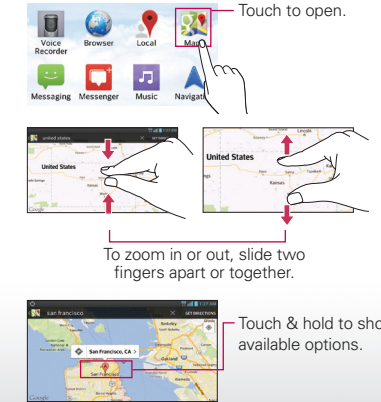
Voice Recorder

Browser

Local

Maps

Touch to open.

Messaging

Messenger

Music

Navigatio

united states

United States

Google

United States

Kansas

To zoom in or out, slide two fingers apart or together.

san francisco

GET DIRECTIONS

San Francisco, CA

Touch & hold to sho available options.

Google